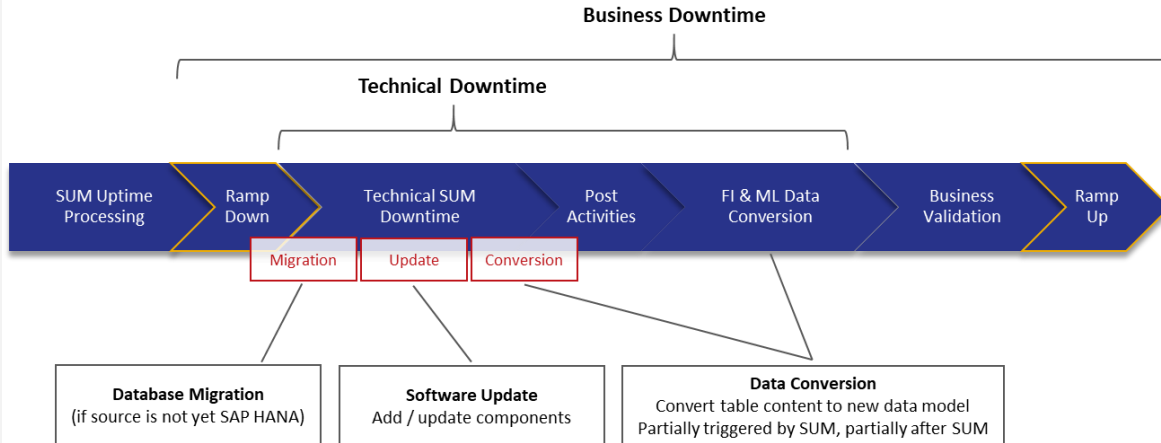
Business Downtime

Technical Downtime

SUM Uptime Processing

Ramp Down

Technical SUM Downtime

Post Activities

FI & ML Data Conversion

Business Validation

Ramp Up

Migration

Update

Conversion

Database Migration
(if source is not yet SAP HANA)

Software Update
Add / update components

Data Conversion
Convert table content to new data model
Partially triggered by SUM, partially after SUM